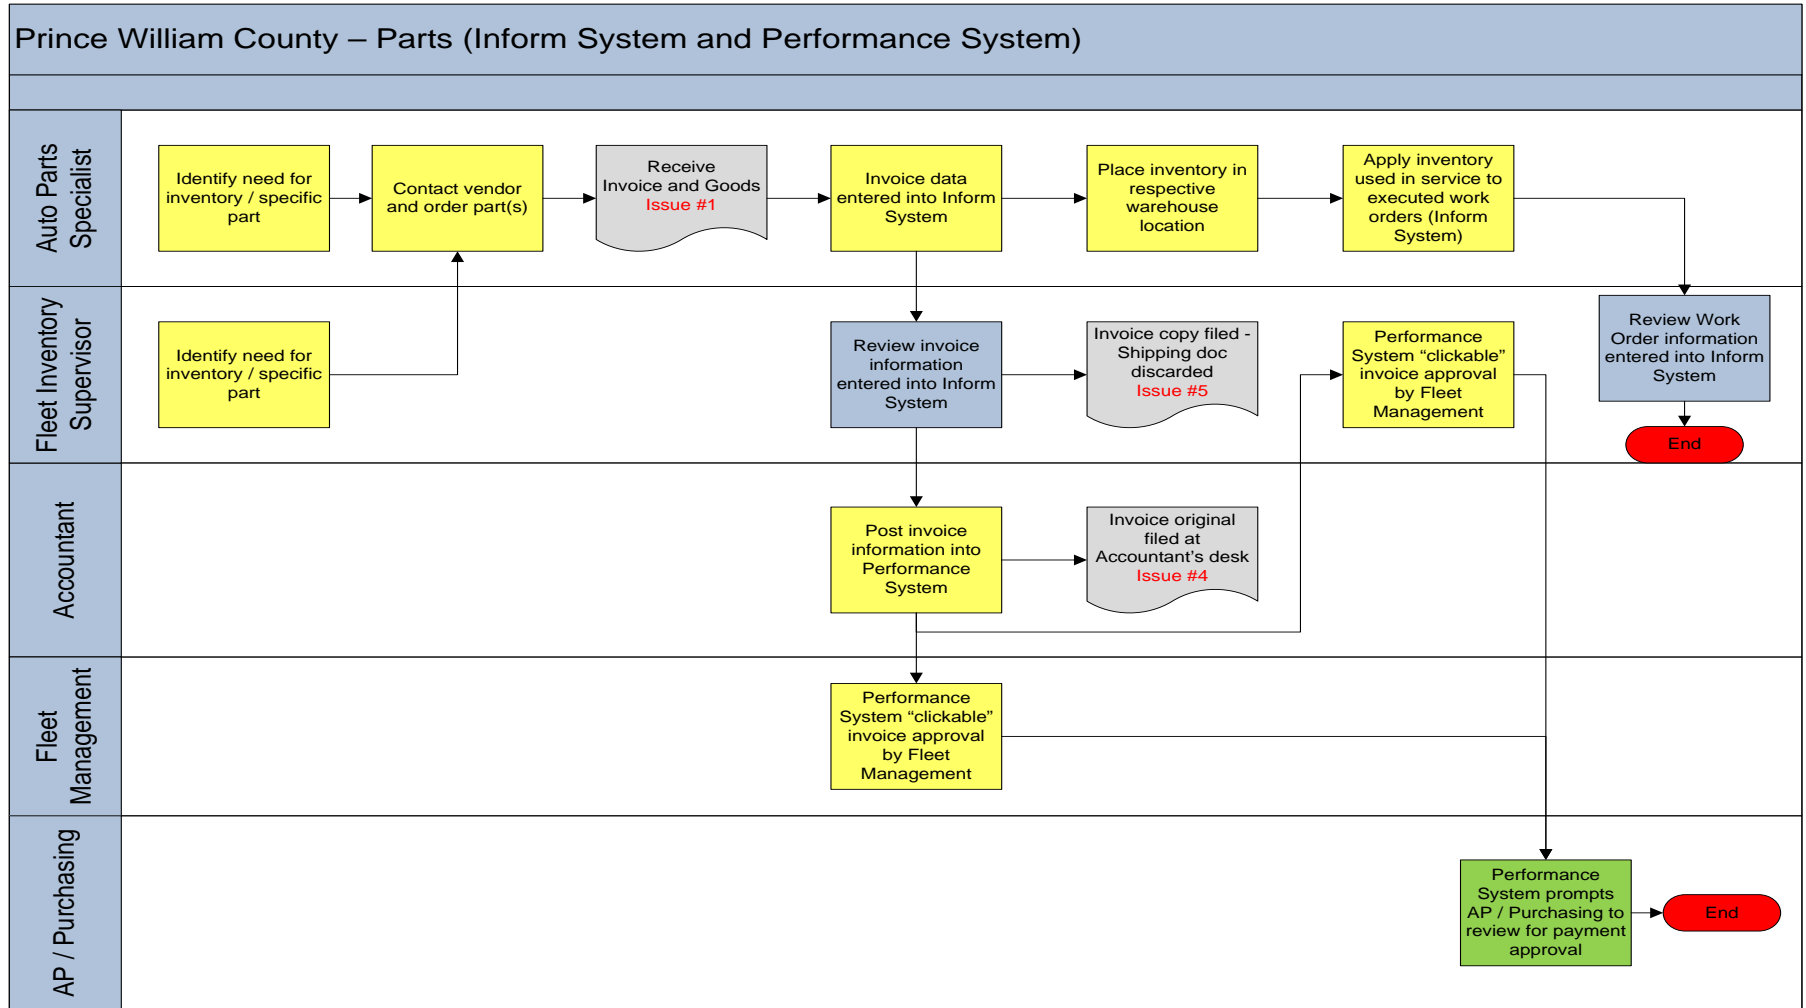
Prince William County – Parts (Inform System and Performance System)

Auto Parts Specialist

Identify need for inventory / specific part

Contact vendor and order part(s)

Receive Invoice and Goods Issue #1

Invoice data entered into Inform System

Place inventory in respective warehouse location

Apply inventory used in service to executed work orders (Inform System)

Fleet Inventory Supervisor

Identify need for inventory / specific part

Review invoice information entered into Inform System

Invoice copy filed - Shipping doc discarded Issue #5

Performance System “clickable” invoice approval by Fleet Management

Review Work Order information entered into Inform System

End

Accountant

Post invoice information into Performance System

Invoice original filed at Accountant’s desk Issue #4

Fleet Management

Performance System “clickable” invoice approval by Fleet Management

AP / Purchasing

Performance System prompts AP / Purchasing to review for payment approval

End